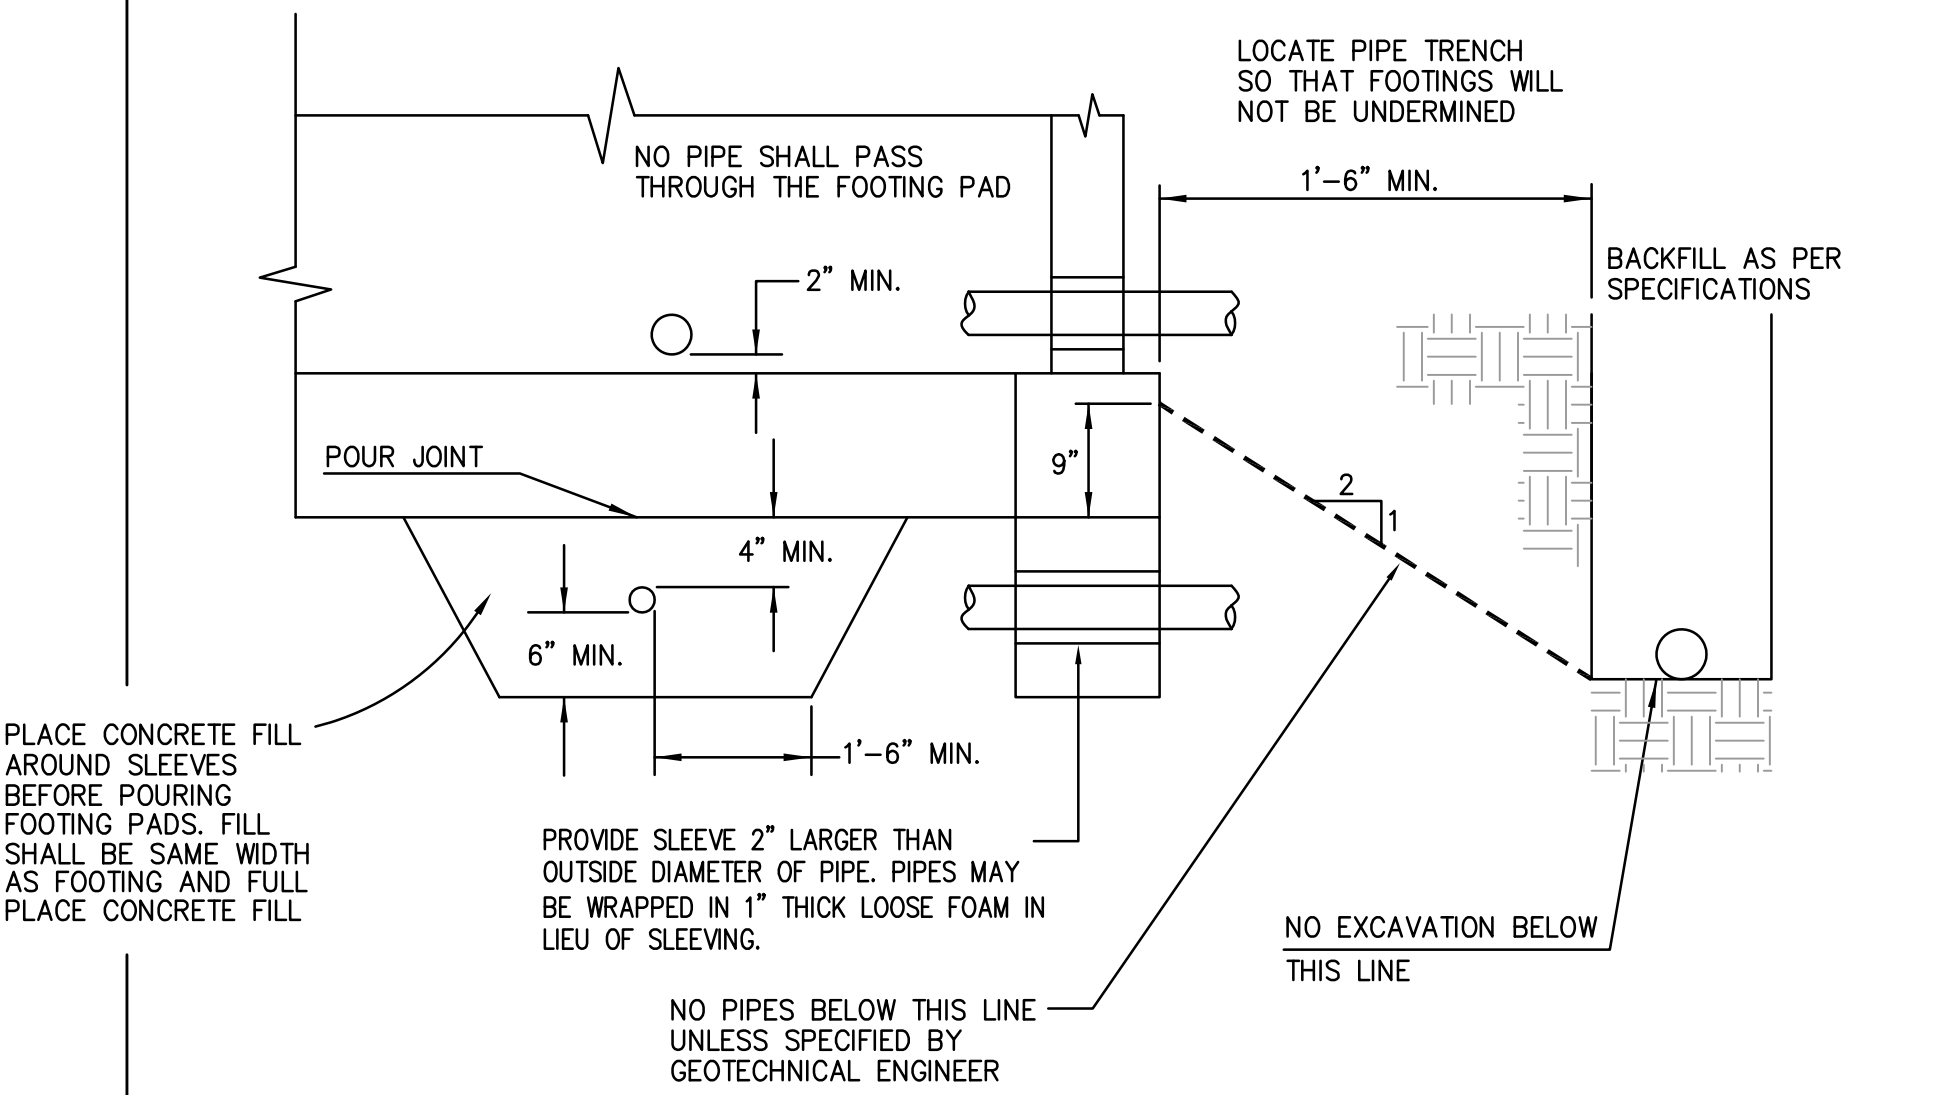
LOCATE PIPE TRENCH SO THAT FOOTINGS WILL NOT BE UNDERMINED

NO PIPE SHALL PASS THROUGH THE FOOTING PAD

1'–6" MIN.

BACKFILL AS PER SPECIFICATIONS

2" MIN.

POUR JOINT

9"

2

1

4" MIN.

6" MIN.

1'–6" MIN.

PLACE CONCRETE FILL AROUND SLEEVES BEFORE POURING FOOTING PADS. FILL SHALL BE SAME WIDTH AS FOOTING AND FULL PLACE CONCRETE FILL

PROVIDE SLEEVE 2" LARGER THAN OUTSIDE DIAMETER OF PIPE. PIPES MAY BE WRAPPED IN 1" THICK LOOSE FOAM IN LIEU OF SLEEVING.

NO EXCAVATION BELOW THIS LINE

NO PIPES BELOW THIS LINE UNLESS SPECIFIED BY GEOTECHNICAL ENGINEER